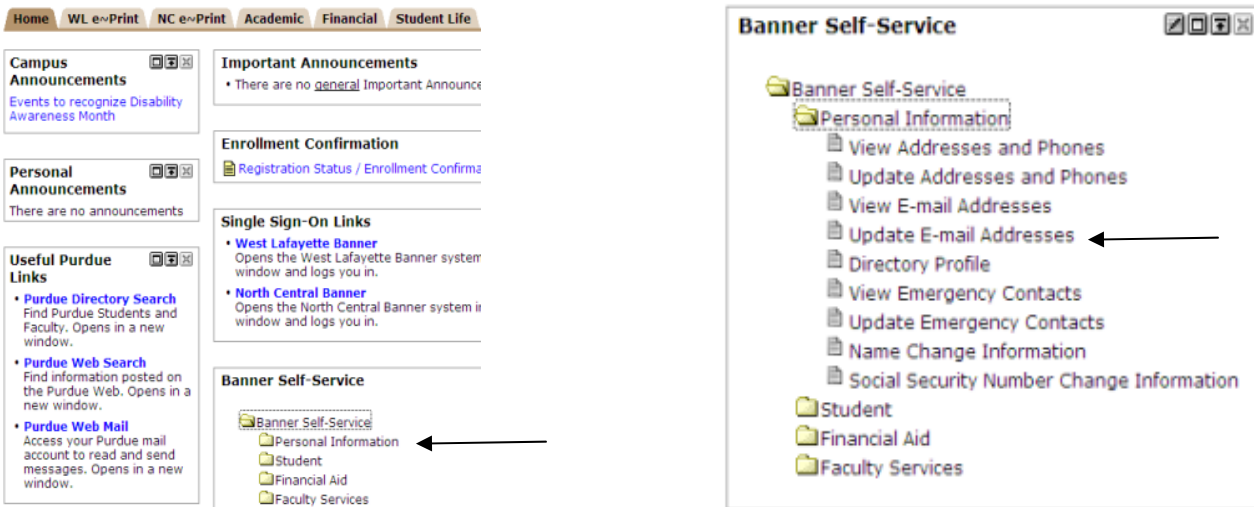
Home | WL e~Print | NC e~Print | Academic | Financial | Student Life

Campus Announcements
Events to recognize Disability Awareness Month

Personal Announcements
There are no announcements

Useful Purdue Links
• Purdue Directory Search
Find Purdue Students and Faculty. Opens in a new window.
• Purdue Web Search
Find information posted on the Purdue Web. Opens in a new window.
• Purdue Web Mail
Access your Purdue mail account to read and send messages. Opens in a new window.

Important Announcements
• There are no general Important Announce

Enrollment Confirmation
Registration Status / Enrollment Confirma

Single Sign-On Links
• West Lafayette Banner
Opens the West Lafayette Banner system window and logs you in.
• North Central Banner
Opens the North Central Banner system i window and logs you in.

Banner Self-Service
Banner Self-Service
Personal Information
Student
Financial Aid
Faculty Services

Banner Self-Service
Banner Self-Service
Personal Information
View Addresses and Phones
Update Addresses and Phones
View E-mail Addresses
Update E-mail Addresses
Directory Profile
View Emergency Contacts
Update Emergency Contacts
Name Change Information
Social Security Number Change Information
Student
Financial Aid
Faculty Services